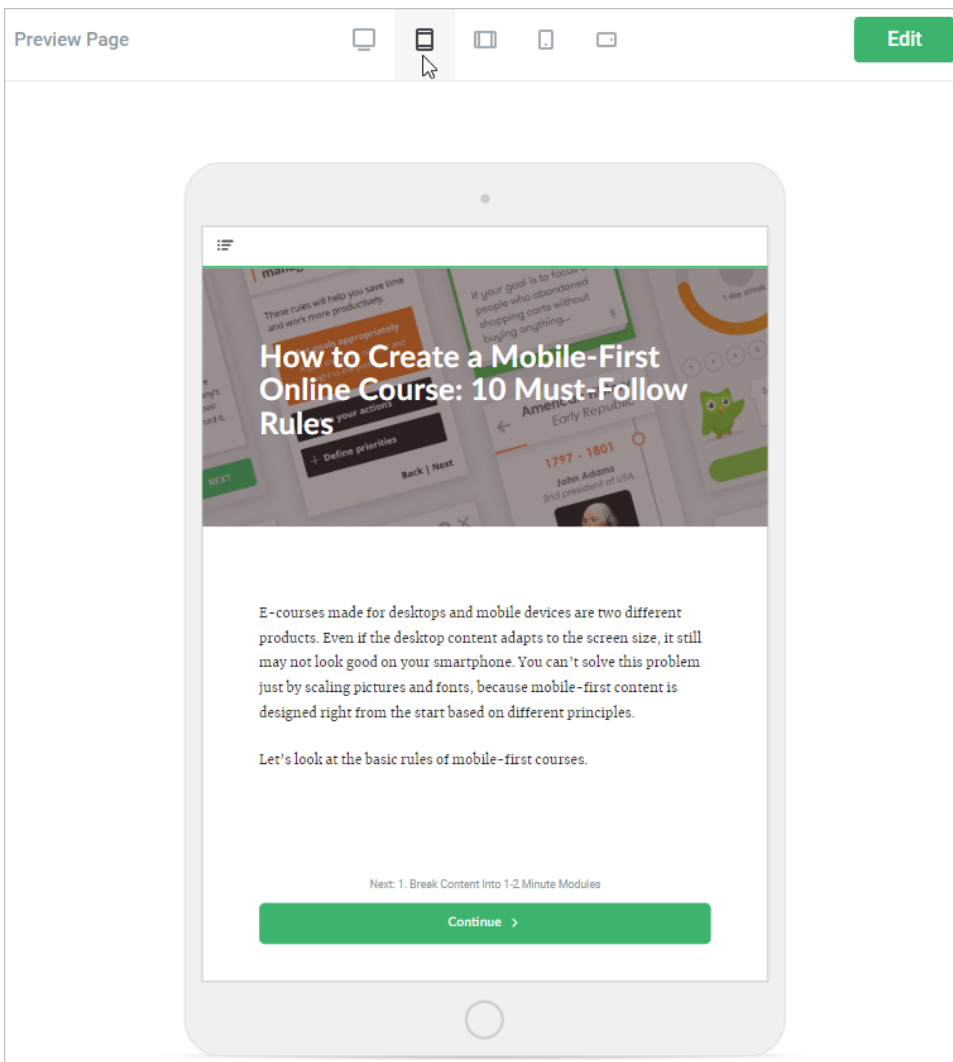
Preview Page

Edit

These rules will help you save time and work more productively.

If your goal is to focus on people who abandoned shopping carts without buying anything...

1 day streak

your actions

Define priorities

Back | Next

NEXT

Early Republic

1797 - 1801

John Adams
2nd president of USA

How to Create a Mobile-First Online Course: 10 Must-Follow Rules

E-courses made for desktops and mobile devices are two different products. Even if the desktop content adapts to the screen size, it still may not look good on your smartphone. You can't solve this problem just by scaling pictures and fonts, because mobile-first content is designed right from the start based on different principles.

Let's look at the basic rules of mobile-first courses.

Next: 1. Break Content Into 1-2 Minute Modules

Continue >